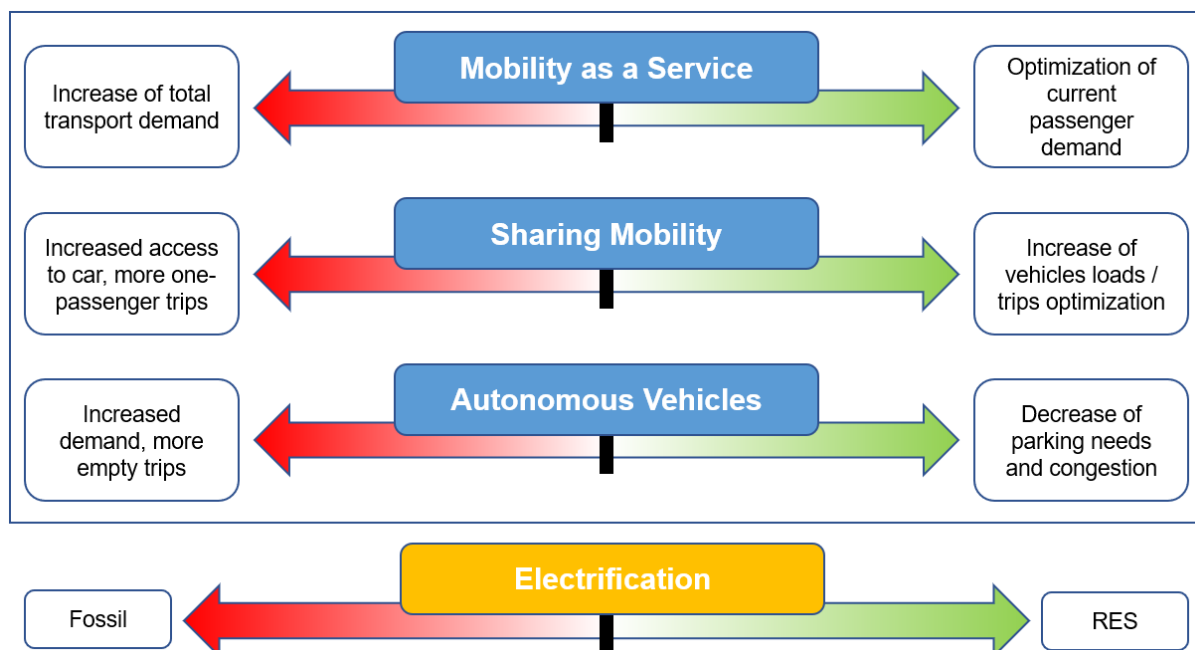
Increase of total transport demand

Mobility as a Service

Optimization of current passenger demand

Increased access to car, more one-passenger trips

Sharing Mobility

Increase of vehicles loads / trips optimization

Increased demand, more empty trips

Autonomous Vehicles

Decrease of parking needs and congestion

Fossil

Electrification

RES